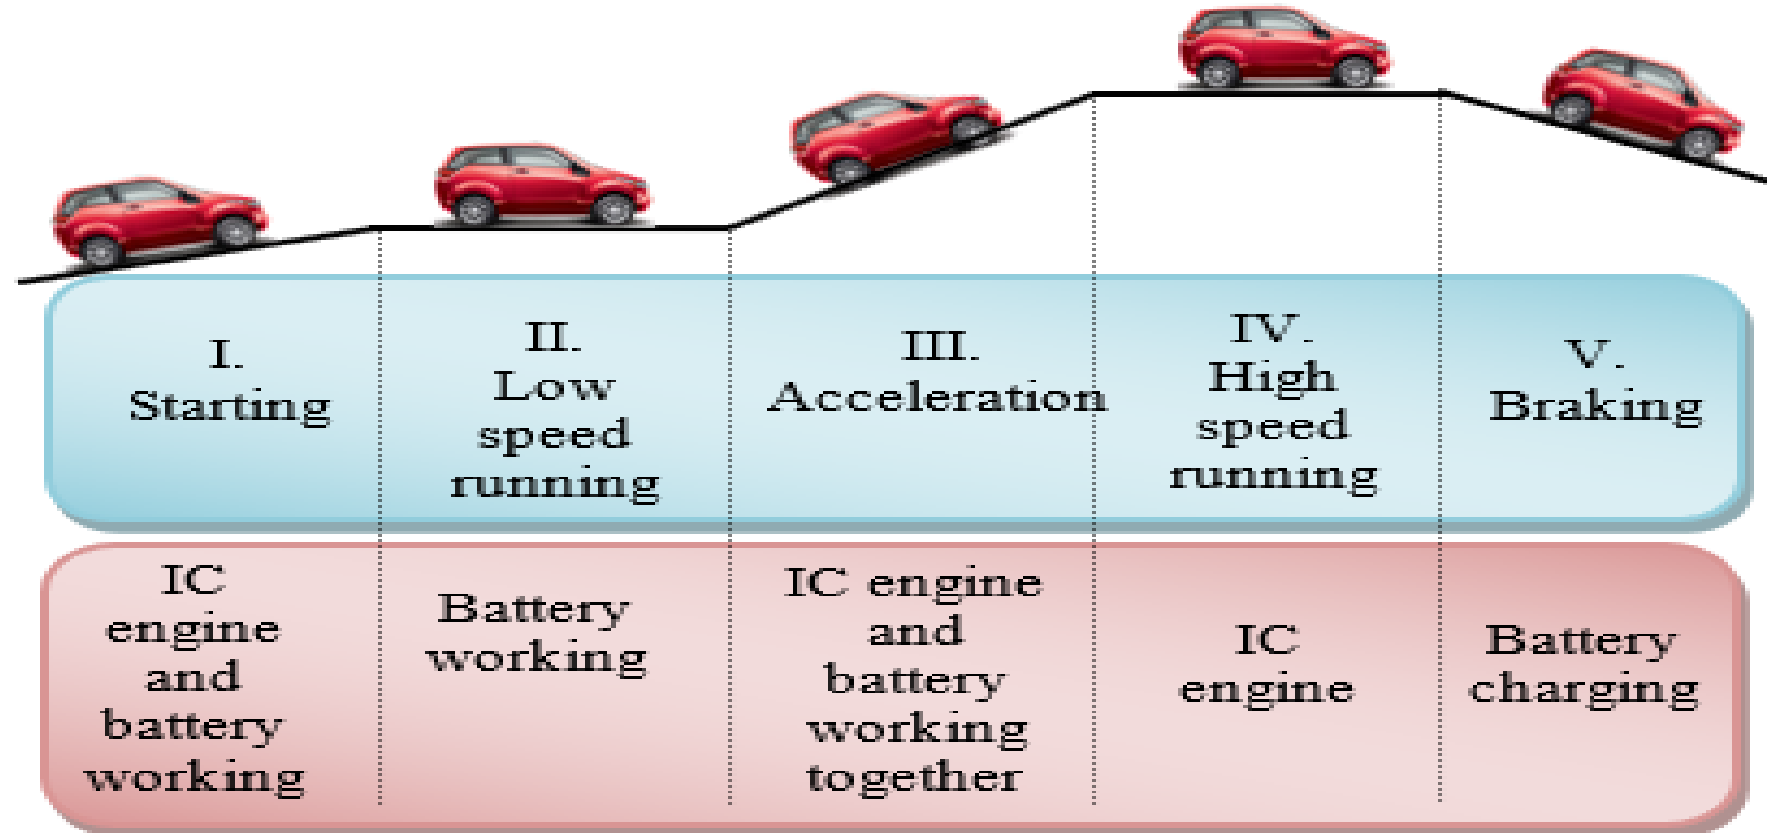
I. Starting

II. Low speed running

III. Acceleration

IV. High speed running

V. Braking

IC engine and battery working

Battery working

IC engine and battery working together

IC engine

Battery charging